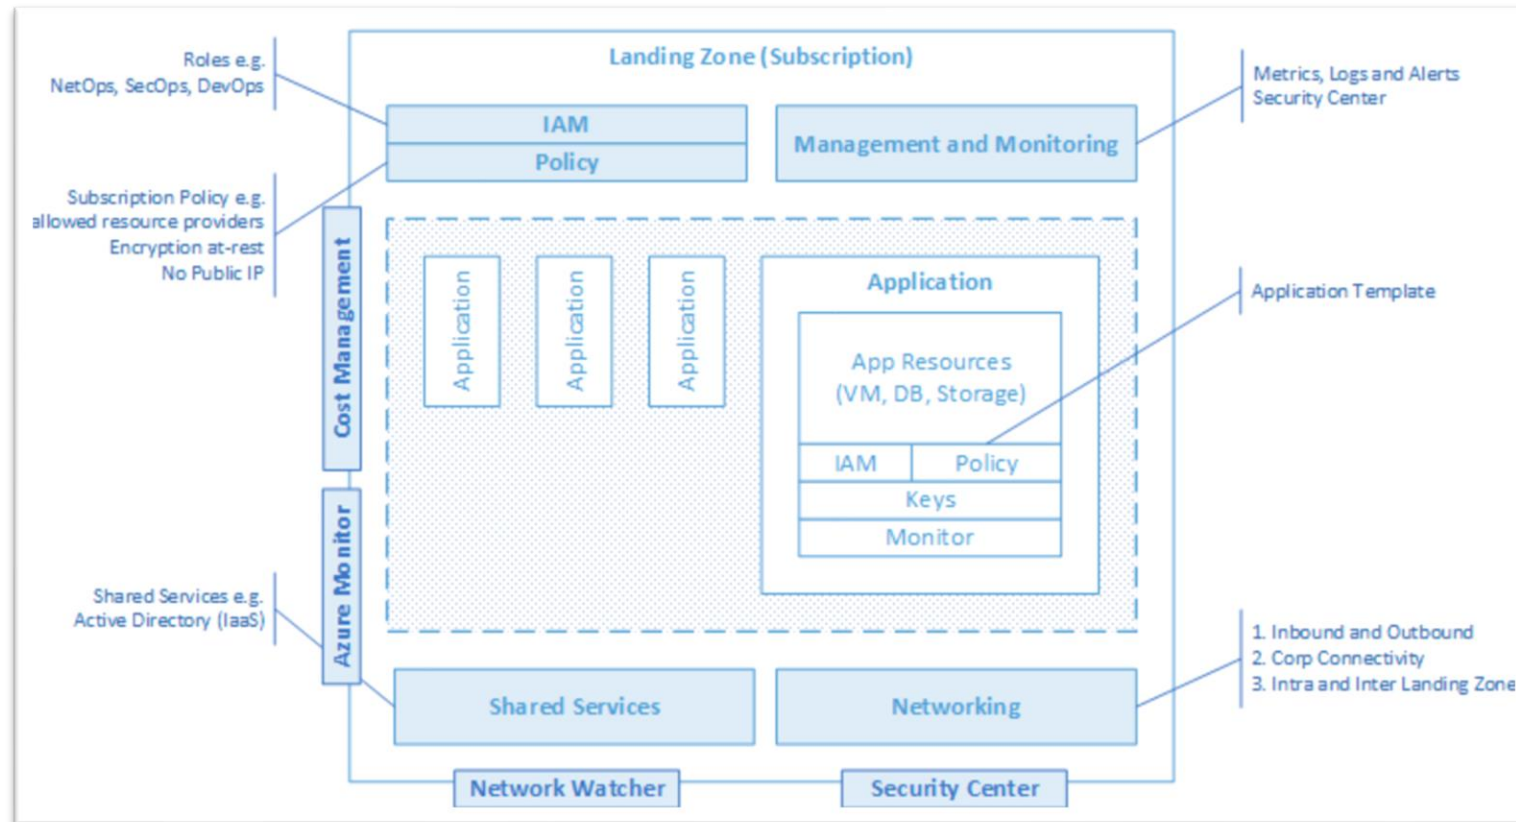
Roles e.g.
NetOps, SecOps, DevOps

Subscription Policy e.g.
allowed resource providers
Encryption at-rest
No Public IP

Shared Services e.g.
Active Directory (IaaS)

Landing Zone (Subscription)

IAM
Policy

Management and Monitoring

Metrics, Logs and Alerts
Security Center

Cost Management

Azure Monitor

Application

Application

Application

Application

App Resources
(VM, DB, Storage)

IAM

Policy

Keys

Monitor

Application Template

Shared Services

Networking

1. Inbound and Outbound
2. Corp Connectivity
3. Intra and Inter Landing Zone

Network Watcher

Security Center